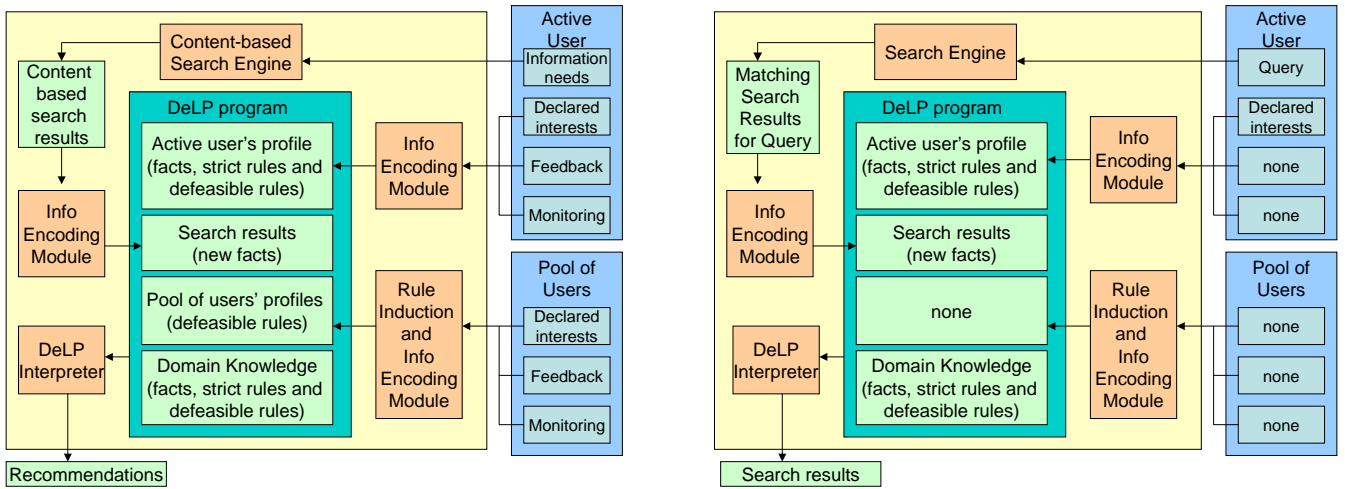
Content-based Search Engine

Active User

Information needs

Declared interests

Feedback

Monitoring

Content based search results

DeLP program

Active user's profile (facts, strict rules and defeasible rules)

Info Encoding Module

Search results (new facts)

Info Encoding Module

Pool of users' profiles (defeasible rules)

Rule Induction and Info Encoding Module

Pool of Users

Declared interests

Feedback

Monitoring

DeLP Interpreter

Domain Knowledge (facts, strict rules and defeasible rules)

Recommendations

Search Engine

Active User

Query

Declared interests

none

none

Matching Search Results for Query

DeLP program

Active user's profile (facts, strict rules and defeasible rules)

Info Encoding Module

Info Encoding Module

Search results (new facts)

none

Rule Induction and Info Encoding Module

Pool of Users

none

none

none

DeLP Interpreter

Domain Knowledge (facts, strict rules and defeasible rules)

Search results